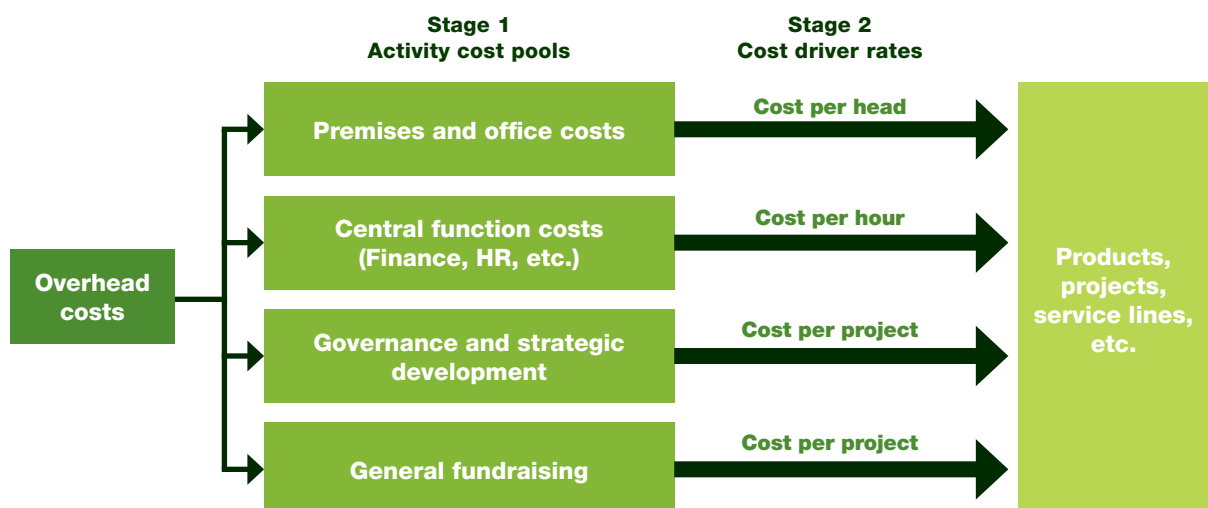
Stage 1
Activity cost pools

Stage 2
Cost driver rates

Overhead costs

Premises and office costs

Cost per head

Central function costs (Finance, HR, etc.)

Cost per hour

Governance and strategic development

Cost per project

General fundraising

Cost per project

Products, projects, service lines, etc.